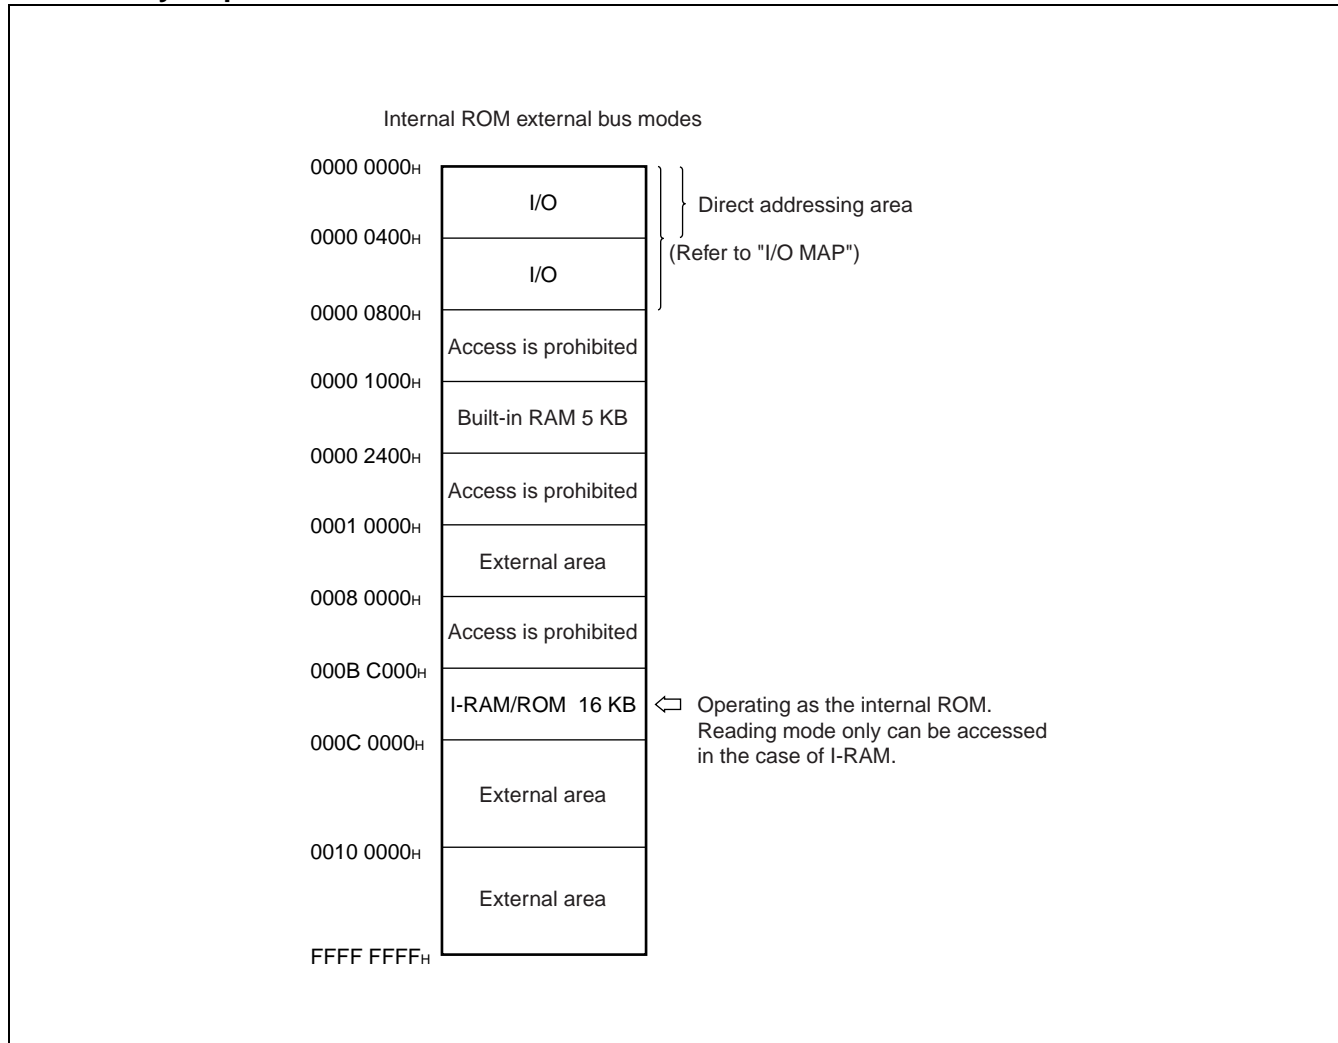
Internal ROM external bus modes

0000 0000H

I/O

Direct addressing area

0000 0400H

(Refer to "I/O MAP")

I/O

0000 0800H

Access is prohibited

0000 1000H

Built-in RAM 5 KB

0000 2400H

Access is prohibited

0001 0000H

External area

0008 0000H

Access is prohibited

000B C000H

I-RAM/ROM 16 KB

Operating as the internal ROM. Reading mode only can be accessed in the case of I-RAM.

000C 0000H

External area

0010 0000H

External area

FFFF FFFFH